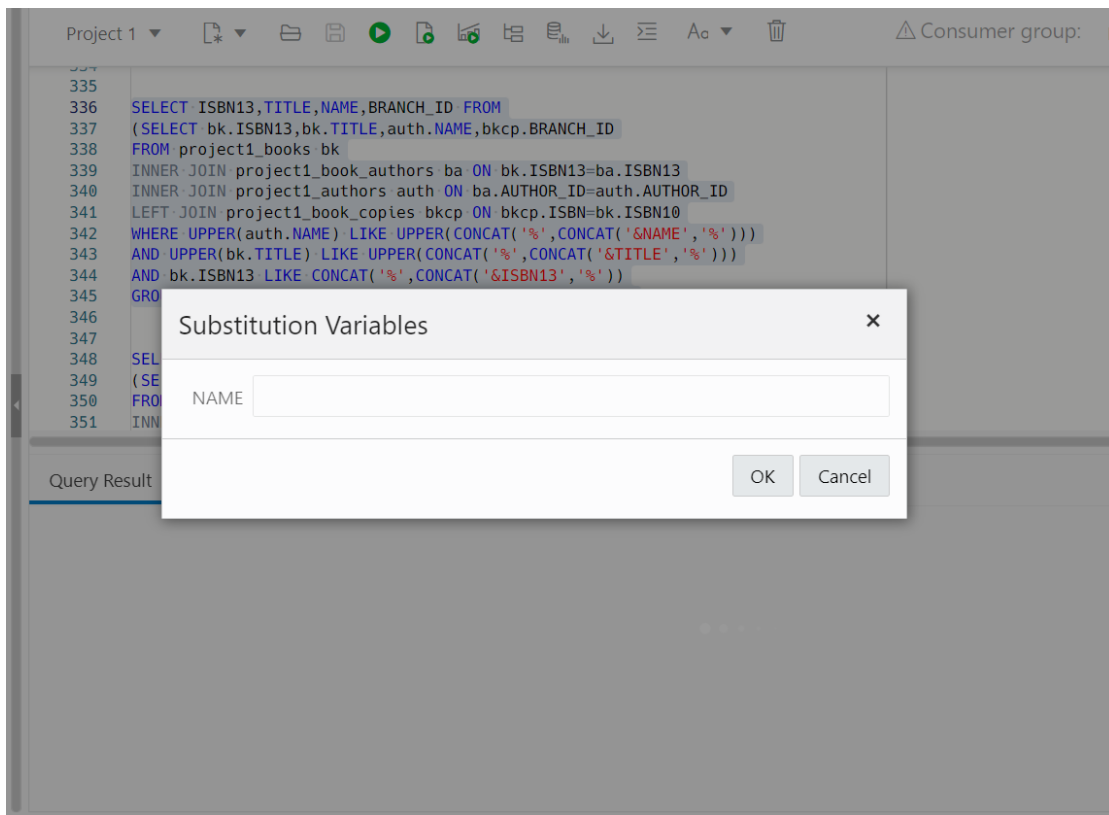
Project 1 ▼ ⚠ Consumer group:

335
336 SELECT ISBN13,TITLE,NAME,BRANCH_ID FROM
337 (SELECT bk.ISBN13,bk.TITLE,auth.NAME,bkcp.BRANCH_ID
338 FROM project1_books bk
339 INNER JOIN project1_book_authors ba ON bk.ISBN13=ba.ISBN13
340 INNER JOIN project1_authors auth ON ba.AUTHOR_ID=auth.AUTHOR_ID
341 LEFT JOIN project1_book_copies bkcp ON bkcp.ISBN=bk.ISBN10
342 WHERE UPPER(auth.NAME) LIKE UPPER(CONCAT('%',CONCAT('&NAME','%')))
343 AND UPPER(bk.TITLE) LIKE UPPER(CONCAT('%',CONCAT('&TITLE','%')))
344 AND bk.ISBN13 LIKE CONCAT('%',CONCAT('&ISBN13','%'))
345 GRO
346
347
348 SEL
349 (SE
350 FRO
351 INN

Query Result

Substitution Variables
×
NAME
OK Cancel